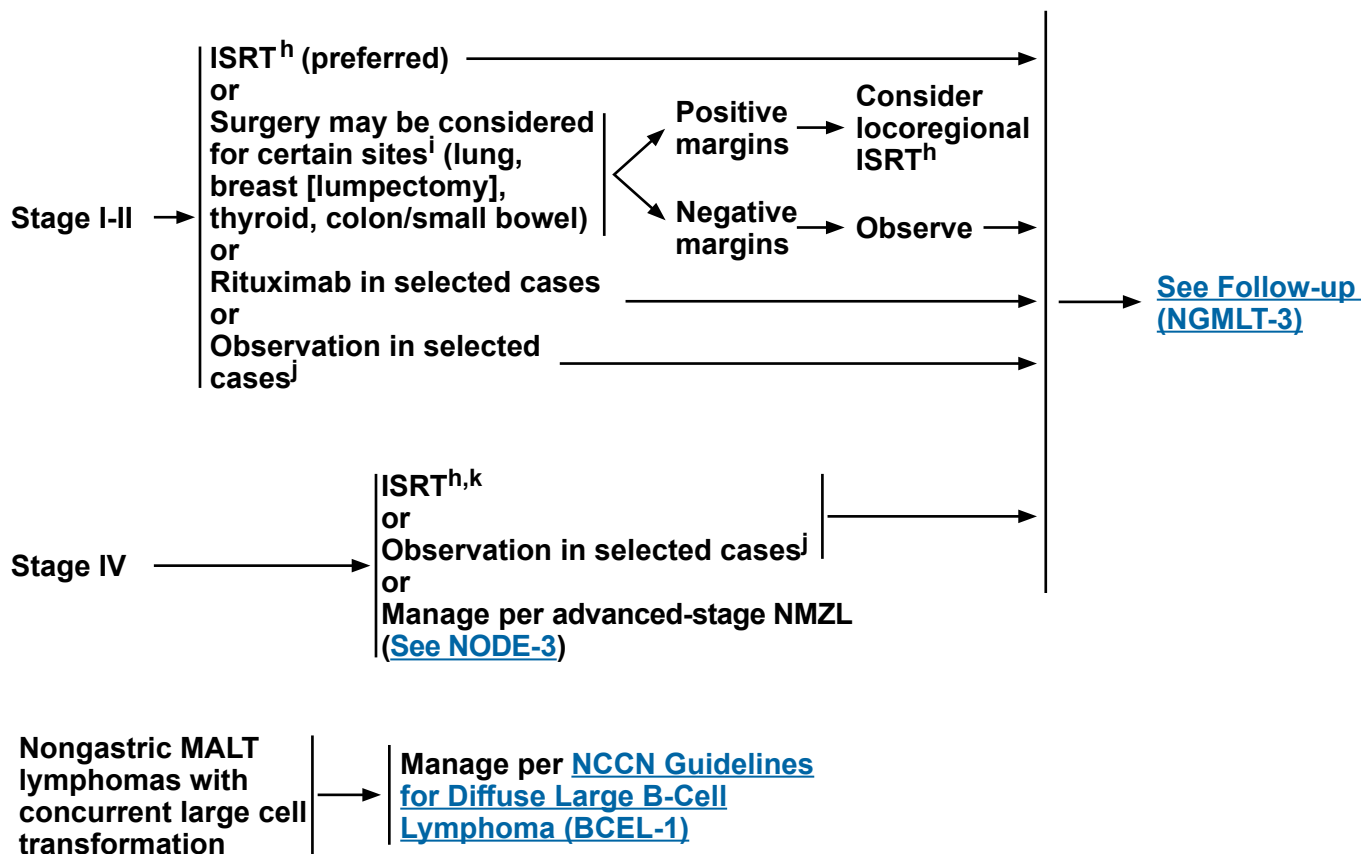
Stage I-II

ISRT$^{h}$ (preferred)
or
Surgery may be considered for certain sites$^{i}$ (lung, breast [lumpectomy], thyroid, colon/small bowel)
or
Rituximab in selected cases
or
Observation in selected cases$^{j}$

Positive margins

Consider locoregional ISRT$^{h}$

Negative margins

Observe

See Follow-up (NGMLT-3)

Stage IV

ISRT$^{h,k}$
or
Observation in selected cases$^{j}$
or
Manage per advanced-stage NMZL (See NODE-3)

Nongastric MALT lymphomas with concurrent large cell transformation

Manage per NCCN Guidelines for Diffuse Large B-Cell Lymphoma (BCEL-1)